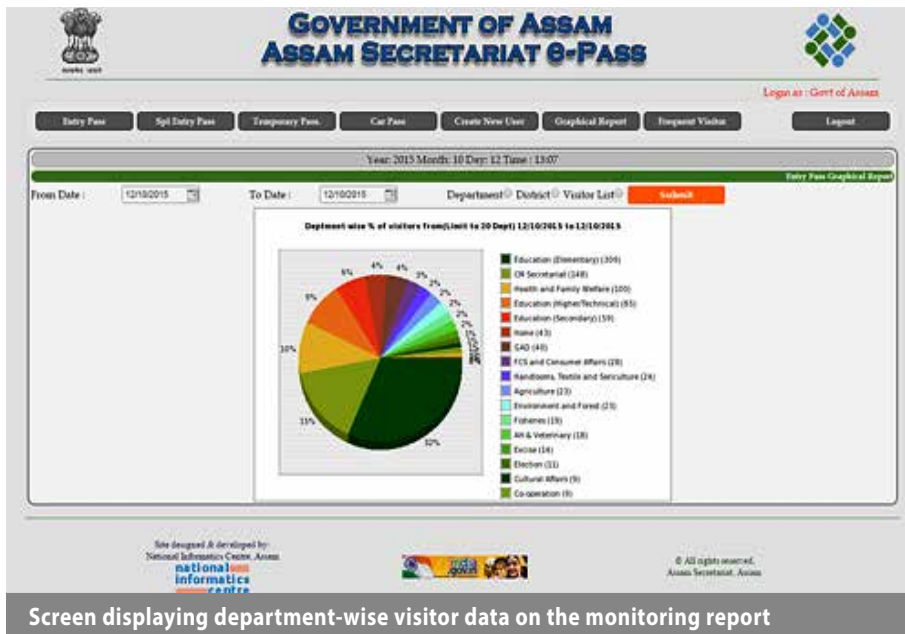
सत्यमेव जयते

GOVERNMENT OF ASSAM
ASSAM SECRETARIAT e-PASS

Login as : Govt of Assam

Entry Pass | Spl Entry Pass | Temporary Pass | Car Pass | Create New User | Graphical Report | Frequent Visitor | Logout

Year: 2015 Month: 10 Day: 12 Time : 13:07

Entry Pass Graphical Report

From Date : 12/10/2015 To Date : 12/10/2015 Department District Visitor List Submit

Deptment wise % of visitors from(Limit to 20 Dept) 12/10/2015 to 12/10/2015

32% 11% 10% 9% 6% 4% 4% 3% 2% 2% 2% 2% 2% 2%

Education (Elementary) (309)
CM Secretariat (148)
Health and Family Welfare (100)
Education (Higher/Technical) (85)
Education (Secondary) (59)
Home (43)
GAD (40)
FCS and Consumer Affairs (28)
Handlooms, Textile and Sericulture (24)
Agriculture (23)
Environment and Forest (23)
Fisheries (19)
AH & Veterinary (18)
Excise (14)
Election (11)
Cultural Affairs (9)
Co-operation (9)

Site designed & developed by:
National Informatics Centre, Assam
national informatics centre

india.gov.in

© All rights reserved.
Assam Secretariat, Assam

Screen displaying department-wise visitor data on the monitoring report